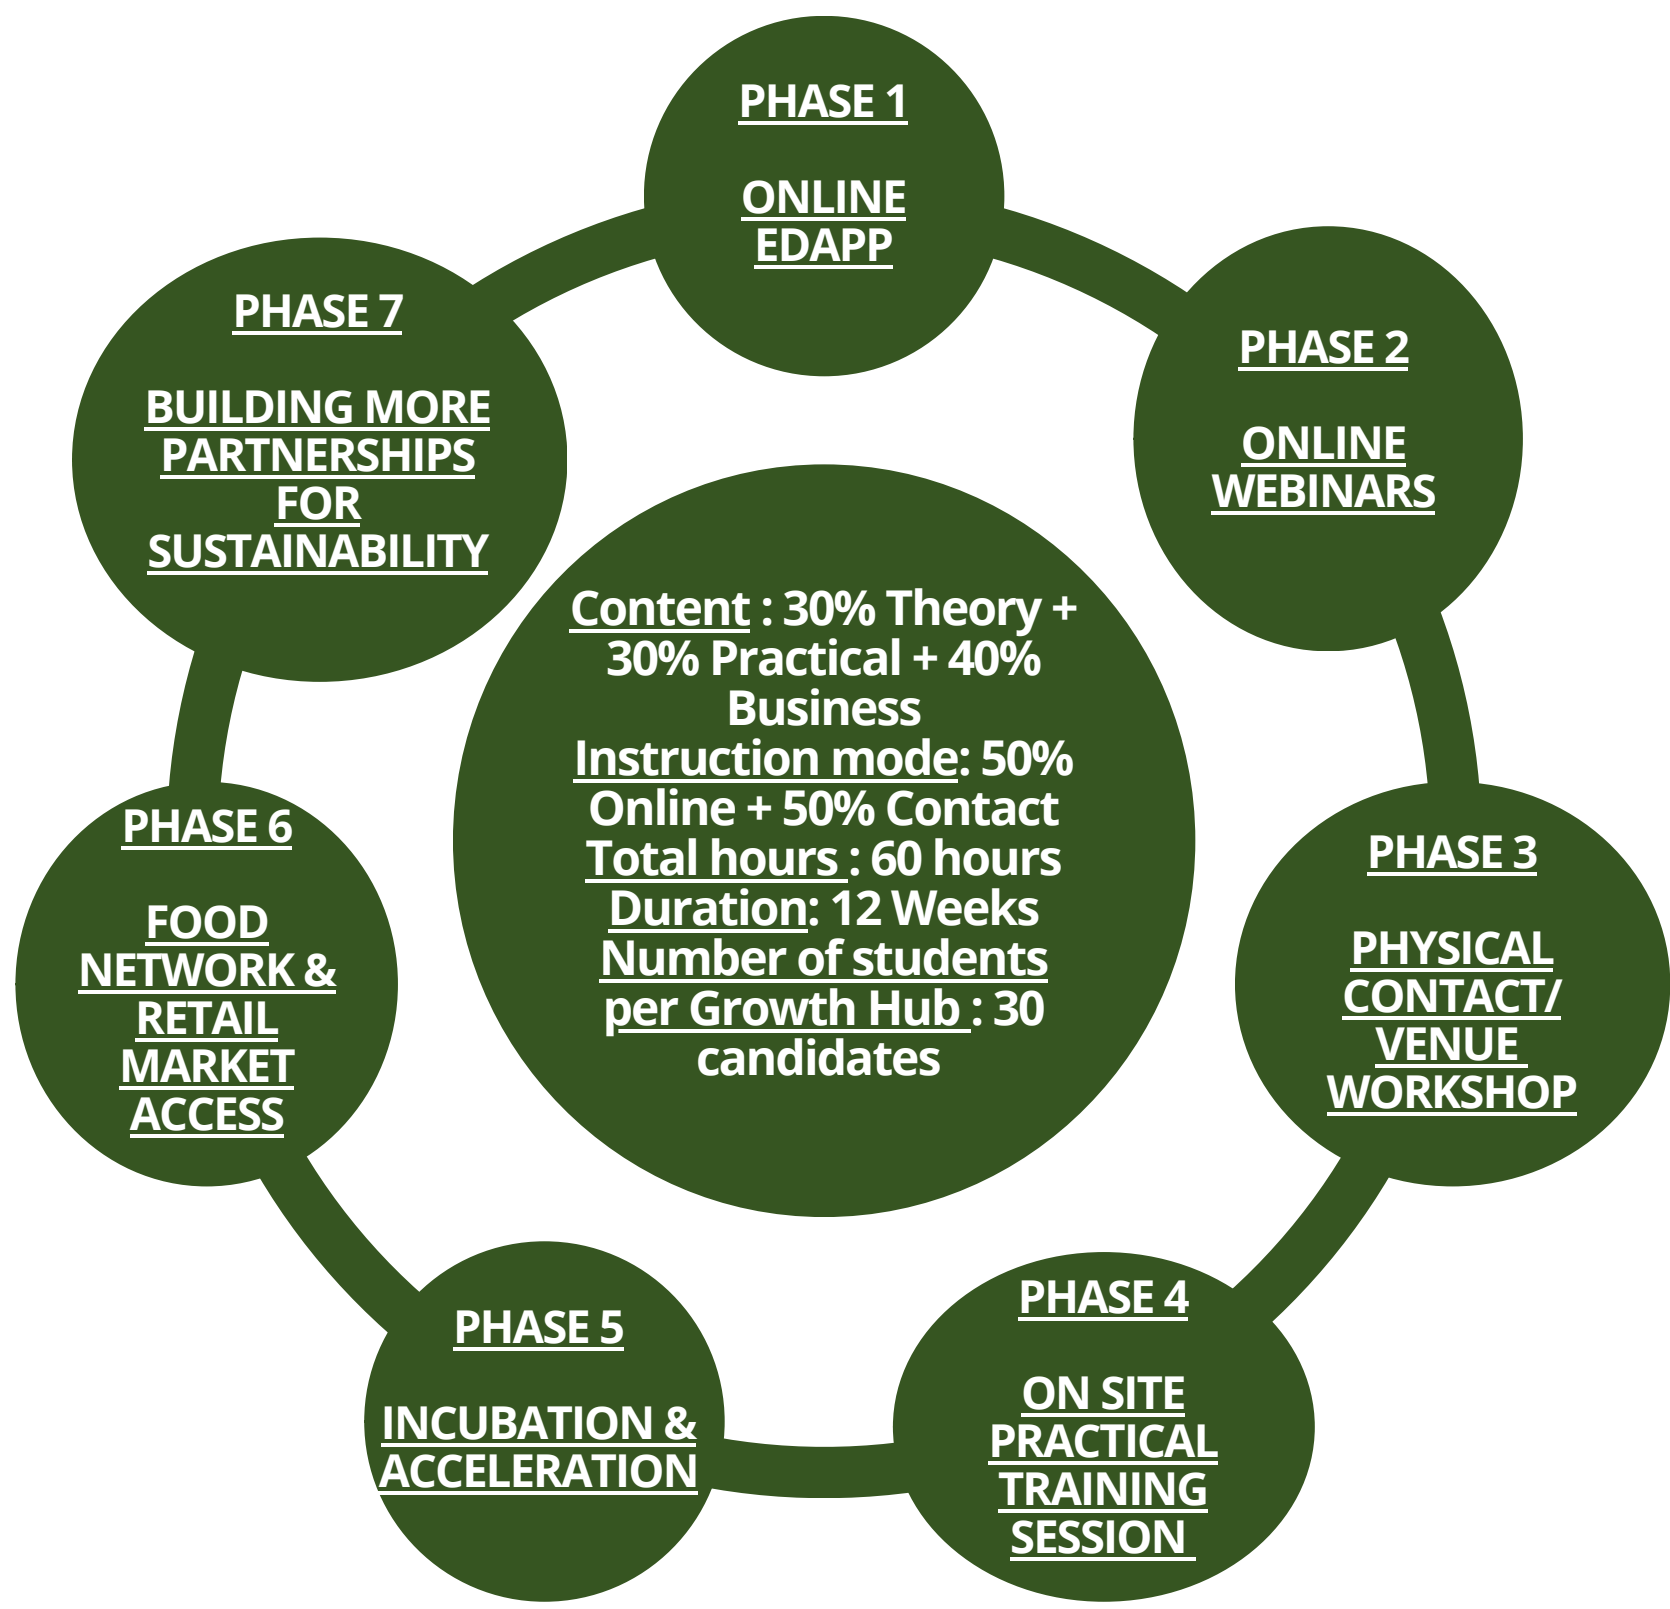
PHASE 1

ONLINE EDAPP

PHASE 2

ONLINE WEBINARS

PHASE 3

PHYSICAL CONTACT/ VENUE WORKSHOP

PHASE 4

ON SITE PRACTICAL TRAINING SESSION

PHASE 5

INCUBATION & ACCELERATION

PHASE 6

FOOD NETWORK & RETAIL MARKET ACCESS

PHASE 7

BUILDING MORE PARTNERSHIPS FOR SUSTAINABILITY

Content : 30% Theory + 30% Practical + 40% Business
Instruction mode: 50% Online + 50% Contact
Total hours : 60 hours
Duration: 12 Weeks
Number of students per Growth Hub : 30 candidates